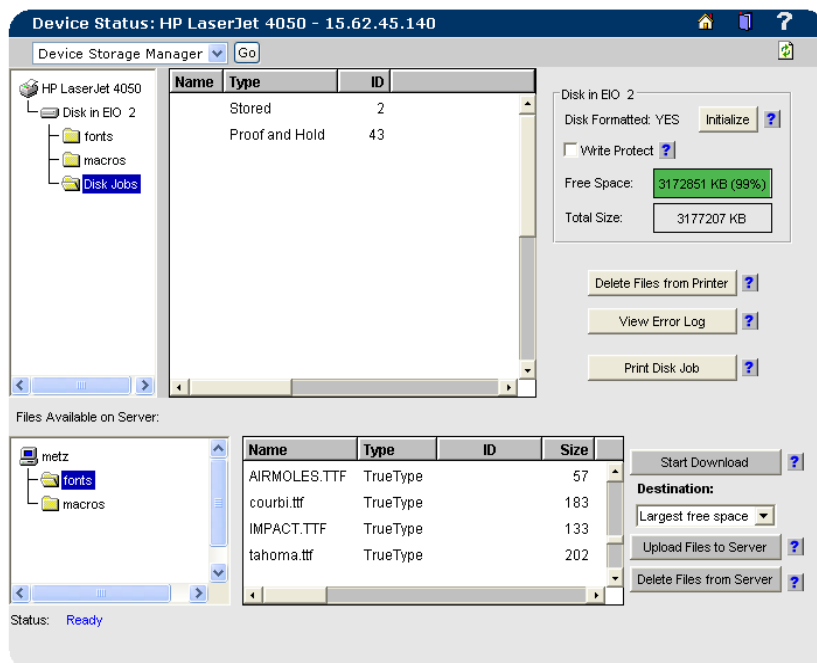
Device Status: HP LaserJet 4050 - 15.62.45.140

Device Storage Manager Go

HP LaserJet 4050
Disk in EIO 2
fonts
macros
Disk Jobs

| Name | Type | ID |
|---|---|---|
| | Stored | 2 |
| | Proof and Hold | 43 |

Disk in EIO 2
Disk Formatted: YES Initialize ?
Write Protect ?
Free Space: 3172851 KB (99%)
Total Size: 3177207 KB

Delete Files from Printer ?
View Error Log ?
Print Disk Job ?

Files Available on Server:

metz
fonts
macros

| Name | Type | ID | Size |
|---|---|---|---|
| AIRMOLES.TTF | TrueType | | 57 |
| courbi.ttf | TrueType | | 183 |
| IMPACT.TTF | TrueType | | 133 |
| tahoma.ttf | TrueType | | 202 |

Start Download ?
Destination:
Largest free space
Upload Files to Server ?
Delete Files from Server ?

Status: Ready